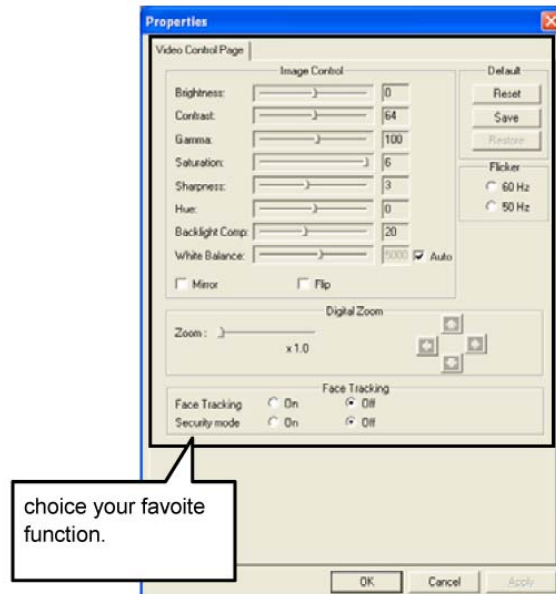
Properties

Video Control Page

Image Control

Brightness: 0

Contrast: 64

Gamma: 100

Saturation: 6

Sharpness: 3

Hue: 0

Backlight Comp: 20

White Balance: 5000 Auto

Mirror

Flip

Default

Reset

Save

Restore

Flicker

60 Hz

50 Hz

Digital Zoom

Zoom :

x 1.0

Face Tracking

Face Tracking On Off

Security mode On Off

choice your favoite function.

OK

Cancel

Apply